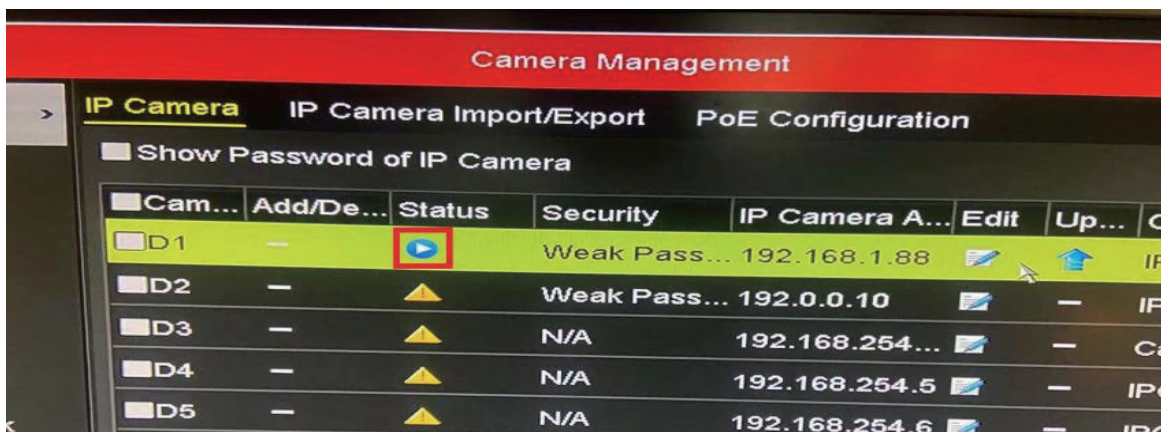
Camera Management

>

IP Camera IP Camera Import/Export PoE Configuration

Show Password of IP Camera

| Cam... | Add/De... | Status | Security | IP Camera A... | Edit | Up... | C |
|---|---|---|---|---|---|---|---|
| D1 | — | | Weak Pass... | 192.168.1.88 | | | IF |
| D2 | — | | Weak Pass... | 192.0.0.10 | | — | IF |
| D3 | — | | N/A | 192.168.254... | | — | Ca |
| D4 | — | | N/A | 192.168.254.5 | | — | IP |
| D5 | — | | N/A | 192.168.254.6 | | — | IP |